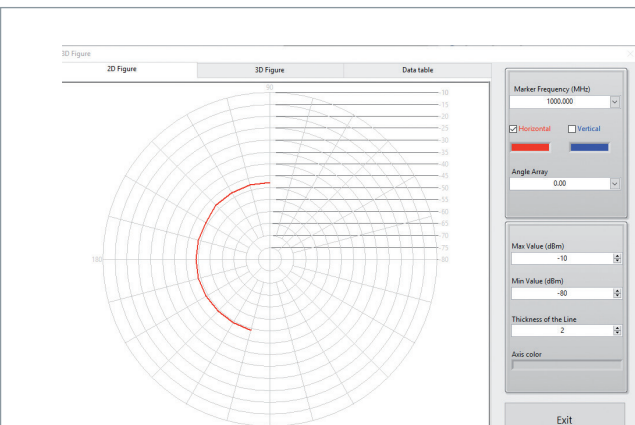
3D Figure

2D Figure | 3D Figure | Data table

90
-10
-15
-20
-25
-30
-35
-40
-45
-50
-55
-60
-65
-70
-75
-80
180

Marker Frequency (MHz)
1000.000

☑ Horizontal ☐ Vertical

Angle Array
0.00

Max Value (dBm)
-10

Min Value (dBm)
-80

Thickness of the Line
2

Axis color

Exit